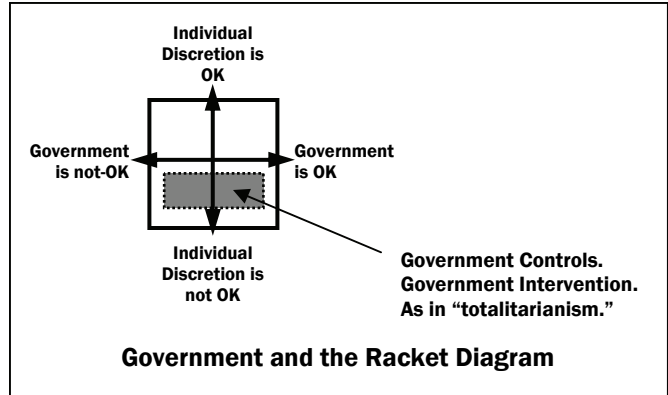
Individual Discretion is OK

Government is not-OK

Government is OK

Individual Discretion is not OK

Government Controls. Government Intervention. As in "totalitarianism."

Government and the Racket Diagram